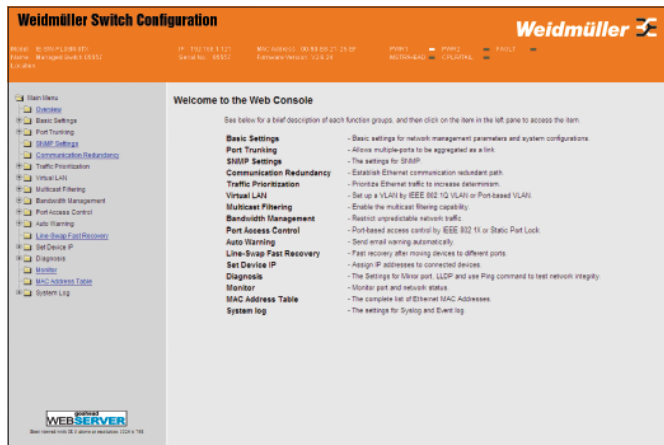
Weidmüller Switch Configuration

Weidmüller

Model: IE-SW-PL08M-6TX
Name: Managed Switch 00552
Location:

IP: 192.168.1.121
Serial No.: 00552

MAC Address: 00:8B:B8:21:25:EF
Firmware Version: V2.6.24

PWR1
MSTR/HEAD

PWR2
CPLR/TAIL

FAULT

Main Menu
Overview
Basic Settings
Port Trunking
SNMP Settings
Communication Redundancy
Traffic Prioritization
Virtual LAN
Multicast Filtering
Bandwidth Management
Port Access Control
Auto Warning
Line-Swap Fast Recovery
Set Device IP
Diagnosis
Monitor
MAC Address Table
System Log

Welcome to the Web Console

See below for a brief description of each function groups, and then click on the item in the left pane to access the item.

| | |
|---|---|
| Basic Settings | - Basic settings for network management parameters and system configurations. |
| Port Trunking | - Allows multiple-ports to be aggregated as a link. |
| SNMP Settings | - The settings for SNMP. |
| Communication Redundancy | - Establish Ethernet communication redundant path. |
| Traffic Prioritization | - Prioritize Ethernet traffic to increase determinism. |
| Virtual LAN | - Set up a VLAN by IEEE 802.1Q VLAN or Port-based VLAN. |
| Multicast Filtering | - Enable the multicast filtering capability. |
| Bandwidth Management | - Restrict unpredictable network traffic. |
| Port Access Control | - Port-based access control by IEEE 802.1X or Static Port Lock. |
| Auto Warning | - Send email warning automatically. |
| Line-Swap Fast Recovery | - Fast recovery after moving devices to different ports. |
| Set Device IP | - Assign IP addresses to connected devices. |
| Diagnosis | - The Settings for Mirror port, LLDP and use Ping command to test network integrity. |
| Monitor | - Monitor port and network status. |
| MAC Address Table | - The complete list of Ethernet MAC Addresses. |
| System log | - The settings for Syslog and Event log. |

goahead WEBSERVER
Best viewed with IE 5 above at resolution 1024 x 768